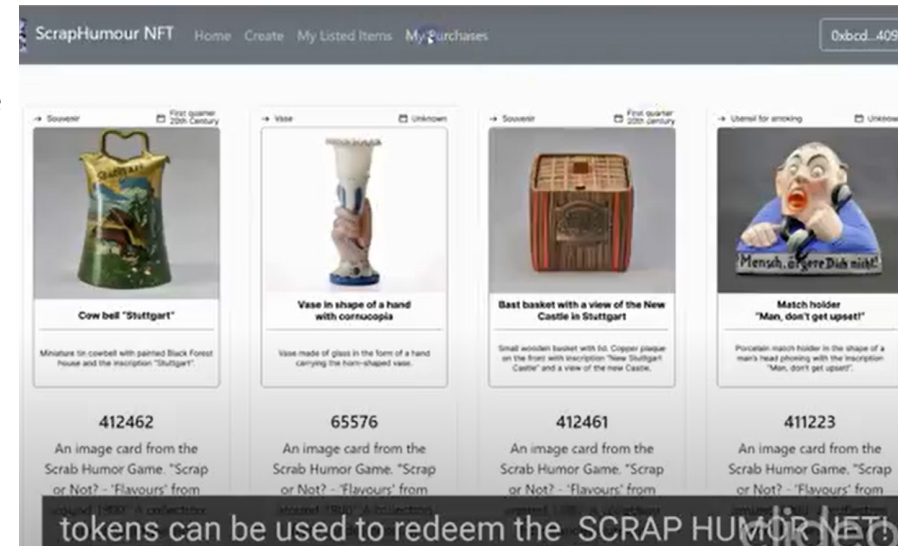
ScrapHumour NFT Home Create My Listed Items My Purchases 0xbcd...409

Souvenir First quarter 20th Century

Cow bell "Stuttgart"

Miniature tin cowbell with painted Black Forest house and the inscription "Stuttgart".

412462

An image card from the Scrab Humor Game. "Scrap or Not? - 'Flavours' from around 1880'. A collection

Vase Unknown

Vase in shape of a hand with cornucopia

Vase made of glass in the form of a hand carrying the horn-shaped vase.

65576

An image card from the Scrab Humor Game. "Scrap or Not? - 'Flavours' from around 1880'. A collection

Souvenir First quarter 20th Century

Bast basket with a view of the New Castle in Stuttgart

Small wooden basket with lid. Copper plaque on the front with inscription "New Stuttgart Castle" and a view of the new Castle.

412461

An image card from the Scrab Humor Game. "Scrap or Not? - 'Flavours' from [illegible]

Utensil for smoking Unknown

Mensch, ärgere Dich nicht!

Match holder "Man, don't get upset!"

Porcelain match holder in the shape of a man's head phoning with the inscription "Man, don't get upset!".

411223

An image card from the Scrab Humor Game. "Scrap or Not? - 'Flavours' from

tokens can be used to redeem the SCRAP HUMOR NFT!